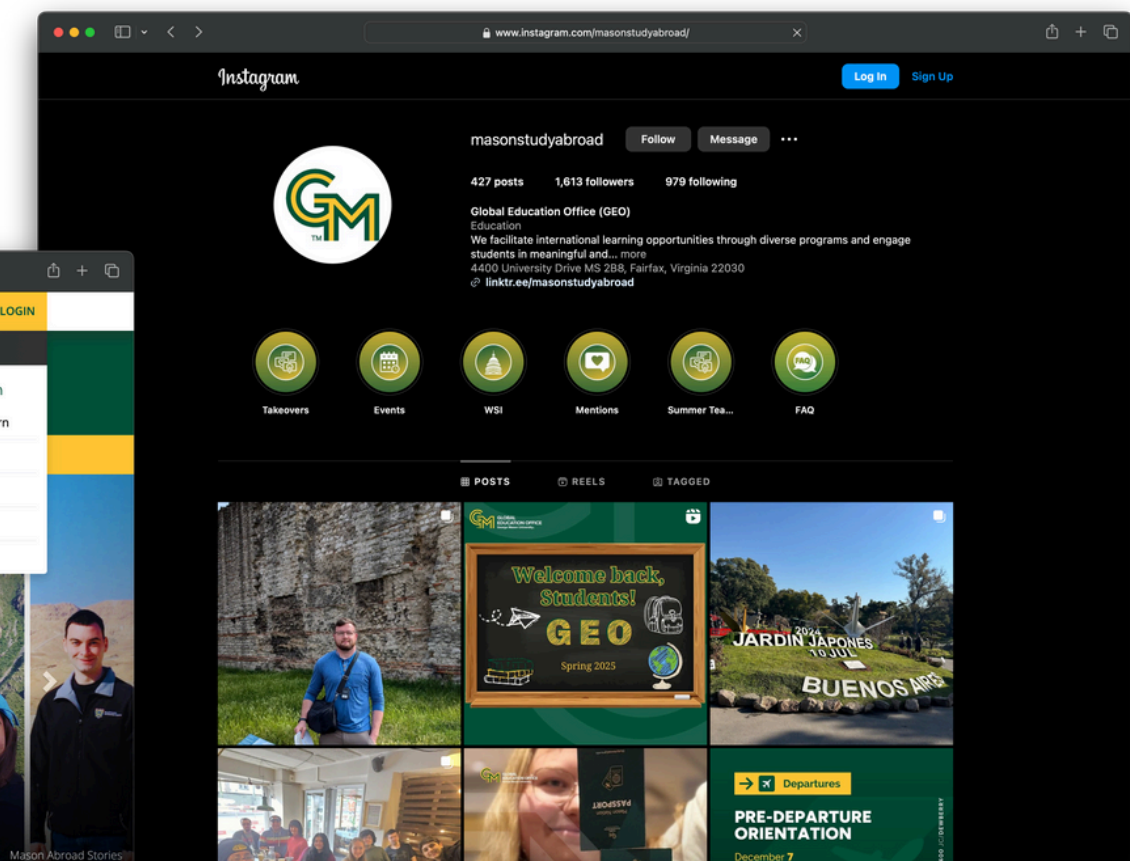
www.instagram.com/masonstudyabroad/

Instagram

Log In

Sign Up

masonstudyabroad

Follow

Message

427 posts

1,613 followers

979 following

Global Education Office (GEO)

Education

We facilitate international learning opportunities through diverse programs and engage students in meaningful and... more

4400 University Drive MS 2B8, Fairfax, Virginia 22030

linktr.ee/masonstudyabroad

Takeovers

Events

WSI

Mentions

Summer Tea...

FAQ

POSTS

REELS

TAGGED

GLOBAL EDUCATION OFFICE

Welcome back, Students!

GEO

Spring 2025

JARDIN JAPONES

2024

10 JUL

BUENOS AIRES

PASSPORT

Departures

PRE-DEPARTURE ORIENTATION

December 7

LOGIN

n

rn

Mason Abroad Stories